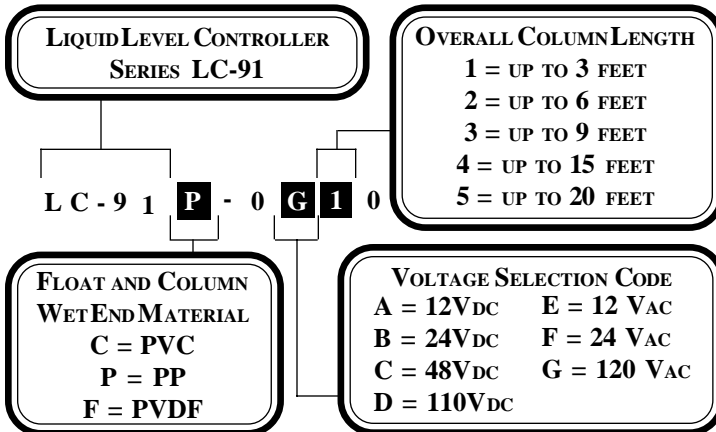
LIQUID LEVEL CONTROLLER
SERIES LC-91

OVERALL COLUMN LENGTH
1 = UP TO 3 FEET
2 = UP TO 6 FEET
3 = UP TO 9 FEET
4 = UP TO 15 FEET
5 = UP TO 20 FEET

L C - 9 1 P - 0 G 1 0

FLOAT AND COLUMN
WET END MATERIAL
C = PVC
P = PP
F = PVDF

VOLTAGE SELECTION CODE
A = 12VDC
B = 24VDC
C = 48VDC
D = 110VDC
E = 12 VAC
F = 24 VAC
G = 120 VAC